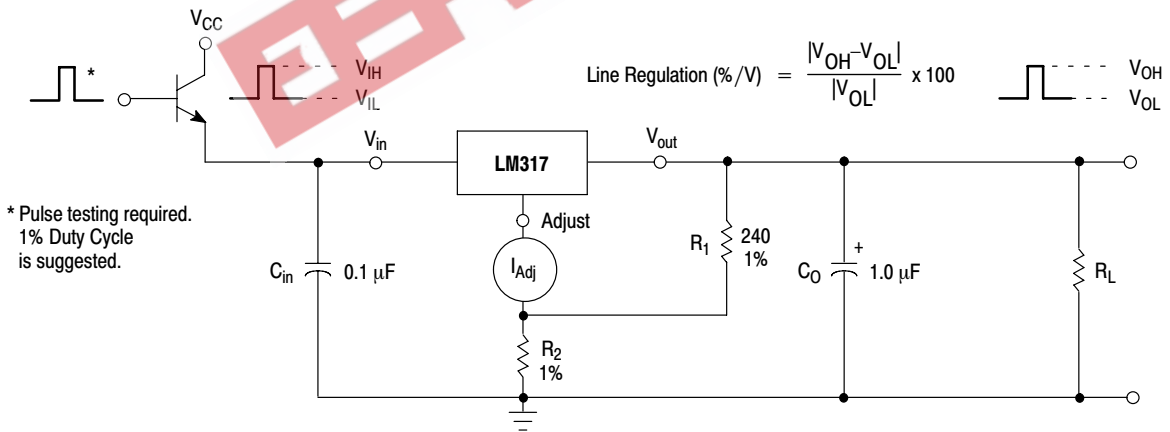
$V_{CC}$

*

$V_{IH}$
$V_{IL}$

Line Regulation (%/V) $= \frac{|V_{OH}-V_{OL}|}{|V_{OL}|}$ x 100

$V_{OH}$
$V_{OL}$

$V_{in}$

LM317

$V_{out}$

* Pulse testing required. 1% Duty Cycle is suggested.

Adjust

$I_{Adj}$

$R_1$ 240 1%

$C_{in}$ 0.1 μF

+

$C_O$ 1.0 μF

$R_L$

$R_2$ 1%